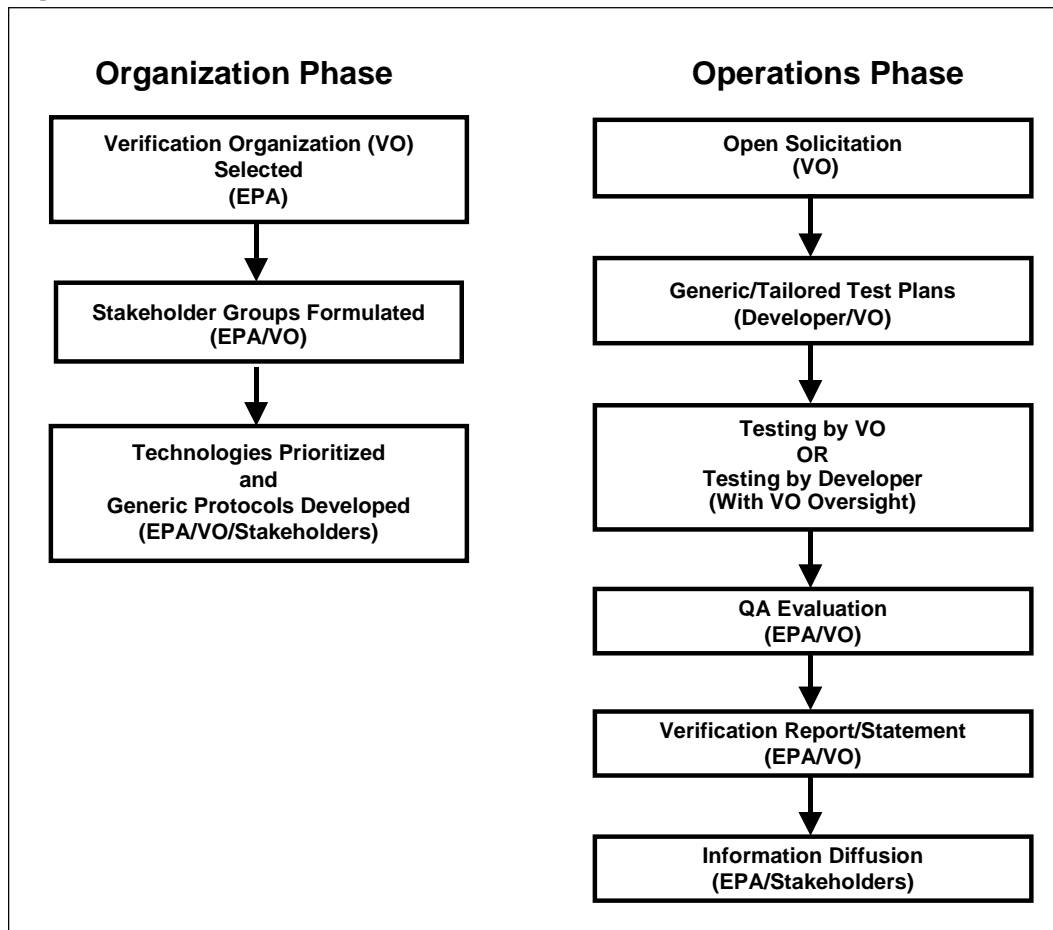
Organization Phase

Verification Organization (VO) Selected (EPA)

Stakeholder Groups Formulated (EPA/VO)

Technologies Prioritized and Generic Protocols Developed (EPA/VO/Stakeholders)

Operations Phase

Open Solicitation (VO)

Generic/Tailored Test Plans (Developer/VO)

Testing by VO OR Testing by Developer (With VO Oversight)

QA Evaluation (EPA/VO)

Verification Report/Statement (EPA/VO)

Information Diffusion (EPA/Stakeholders)